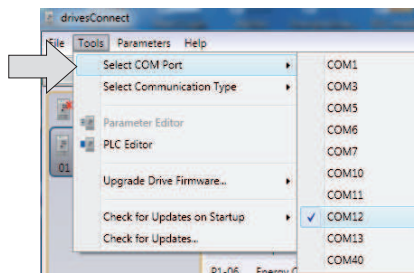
drivesConnect

File Tools Parameters Help

Select COM Port
Select Communication Type
Parameter Editor
PLC Editor
Upgrade Drive Firmware...
Check for Updates on Startup
Check for Updates...

COM1
COM3
COM5
COM6
COM7
COM10
COM11
COM12
COM13
COM40

01

P1-06 Energy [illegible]